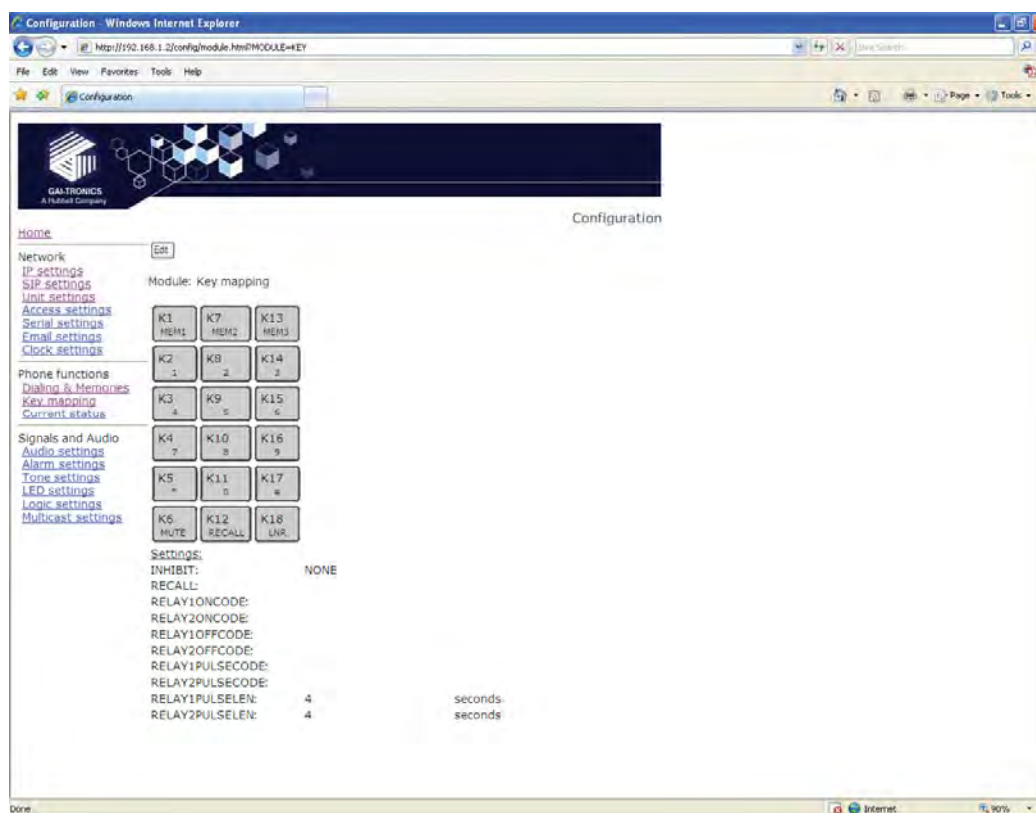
Configuration - Windows Internet Explorer

http://192.168.1.2/config/module.html?MODULE=KEY

Live Search

File Edit View Favorites Tools Help

Configuration

Page Tools

GAI-TRONICS
A Hubbell Company

Configuration

Home

Network
IP settings
SIP settings
Unit settings
Access settings
Serial settings
Email settings
Clock settings

Phone functions
Dialing & Memories
Key mapping
Current status

Signals and Audio
Audio settings
Alarm settings
Tone settings
LED settings
Logic settings
Multicast settings

Edit

Module: Key mapping

| K1 MEM1 | K7 MEM2 | K13 MEM3 |
|---|---|---|
| K2 1 | K8 2 | K14 3 |
| K3 4 | K9 5 | K15 6 |
| K4 7 | K10 8 | K16 9 |
| K5 * | K11 0 | K17 # |
| K6 MUTE | K12 RECALL | K18 LNR |

Settings:
INHIBIT: NONE
RECALL:
RELAY1ONCODE:
RELAY2ONCODE:
RELAY1OFFCODE:
RELAY2OFFCODE:
RELAY1PULSECODE:
RELAY2PULSECODE:
RELAY1PULSELEN: 4 seconds
RELAY2PULSELEN: 4 seconds

Done

Internet

90%